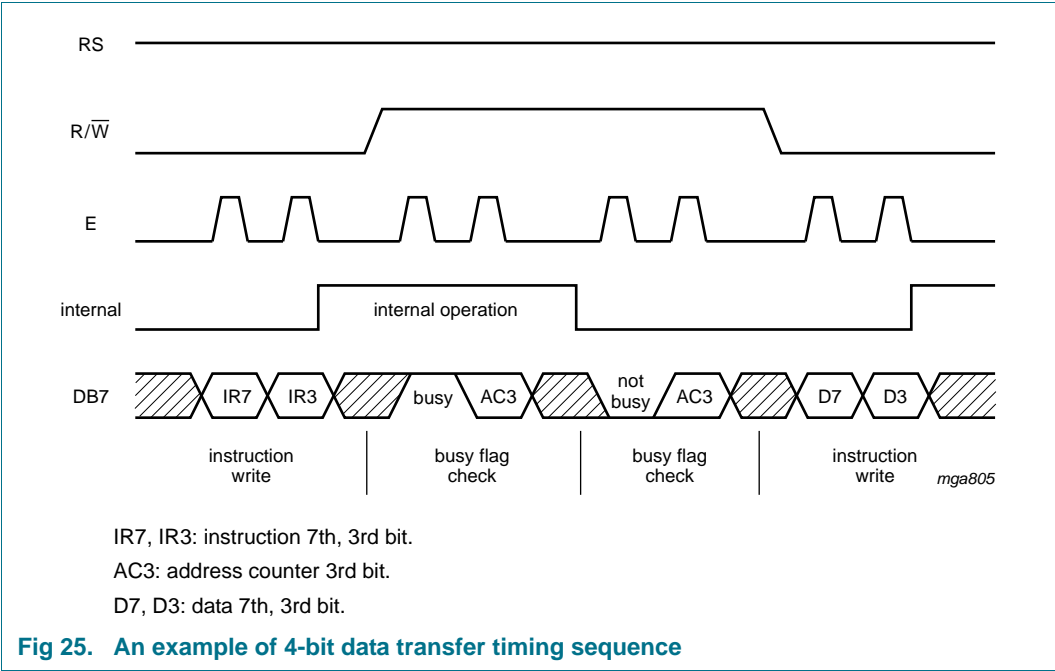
RS

$R/\overline{W}$

E

internal

internal operation

DB7

IR7

IR3

busy

AC3

not busy

AC3

D7

D3

instruction write

busy flag check

busy flag check

instruction write

mga805

IR7, IR3: instruction 7th, 3rd bit.

AC3: address counter 3rd bit.

D7, D3: data 7th, 3rd bit.

Fig 25. An example of 4-bit data transfer timing sequence